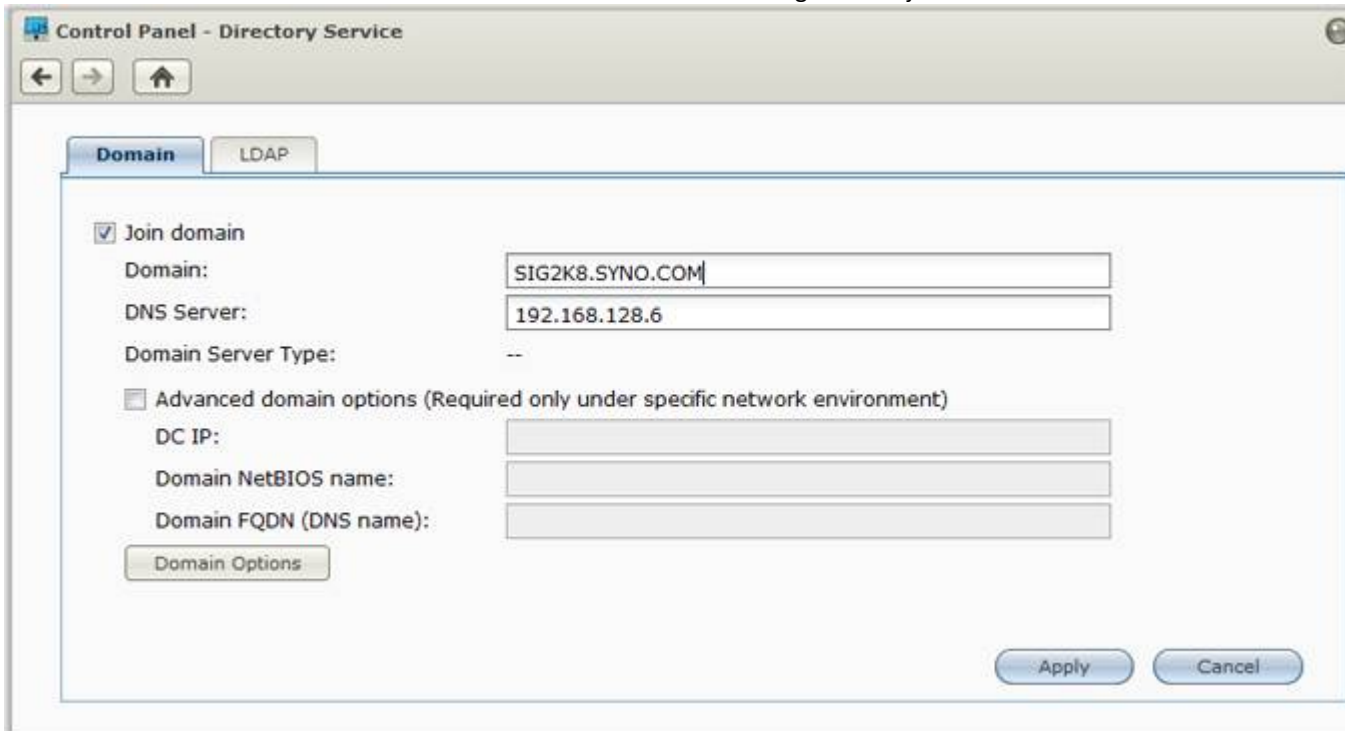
Control Panel - Directory Service

Domain

LDAP

Join domain

Domain: SIG2K8.SYNO.COM

DNS Server: 192.168.128.6

Domain Server Type: --

Advanced domain options (Required only under specific network environment)

DC IP:

Domain NetBIOS name:

Domain FQDN (DNS name):

Domain Options

Apply

Cancel